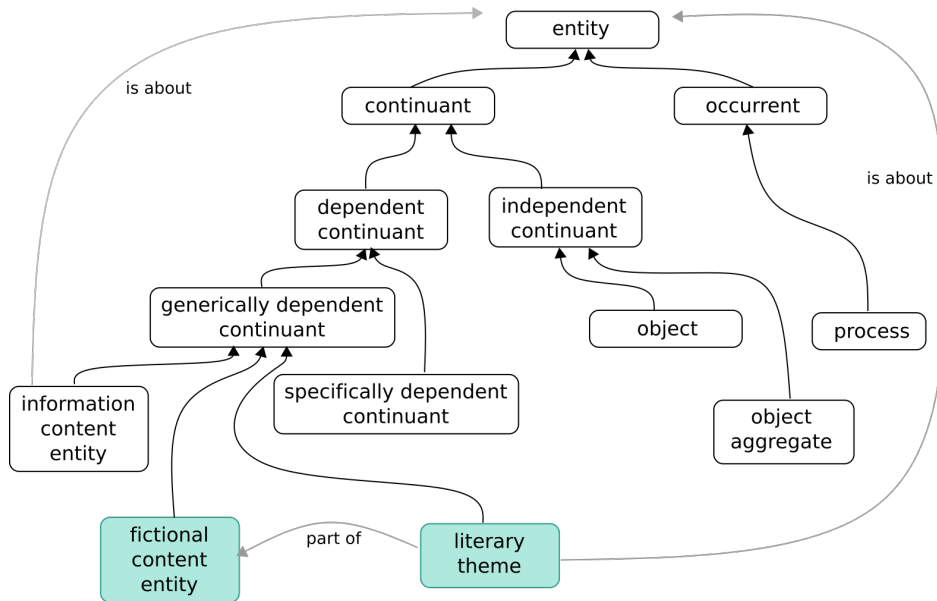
entity

is about

continuant

occurrent

is about

dependent continuant

independent continuant

generically dependent continuant

object

process

information content entity

specifically dependent continuant

object aggregate

fictional content entity

part of

literary theme